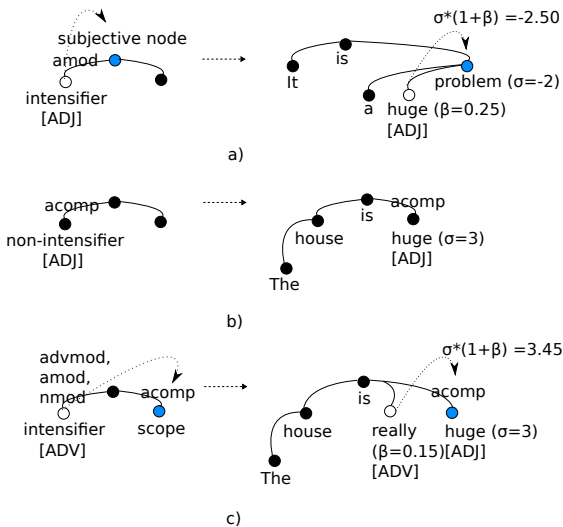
subjective node

amod

intensifier
[ADJ]

σ*(1+β) =-2.50

It

is

a

problem (σ=-2)

huge (β=0.25)
[ADJ]

a)

acomp

non-intensifier
[ADJ]

The

house

is

acomp

huge (σ=3)
[ADJ]

b)

advmod,
amod,
nmod

acomp

intensifier
[ADV]

scope

σ*(1+β) =3.45

The

house

is

really
(β=0.15)
[ADV]

acomp

huge (σ=3)
[ADJ]

c)